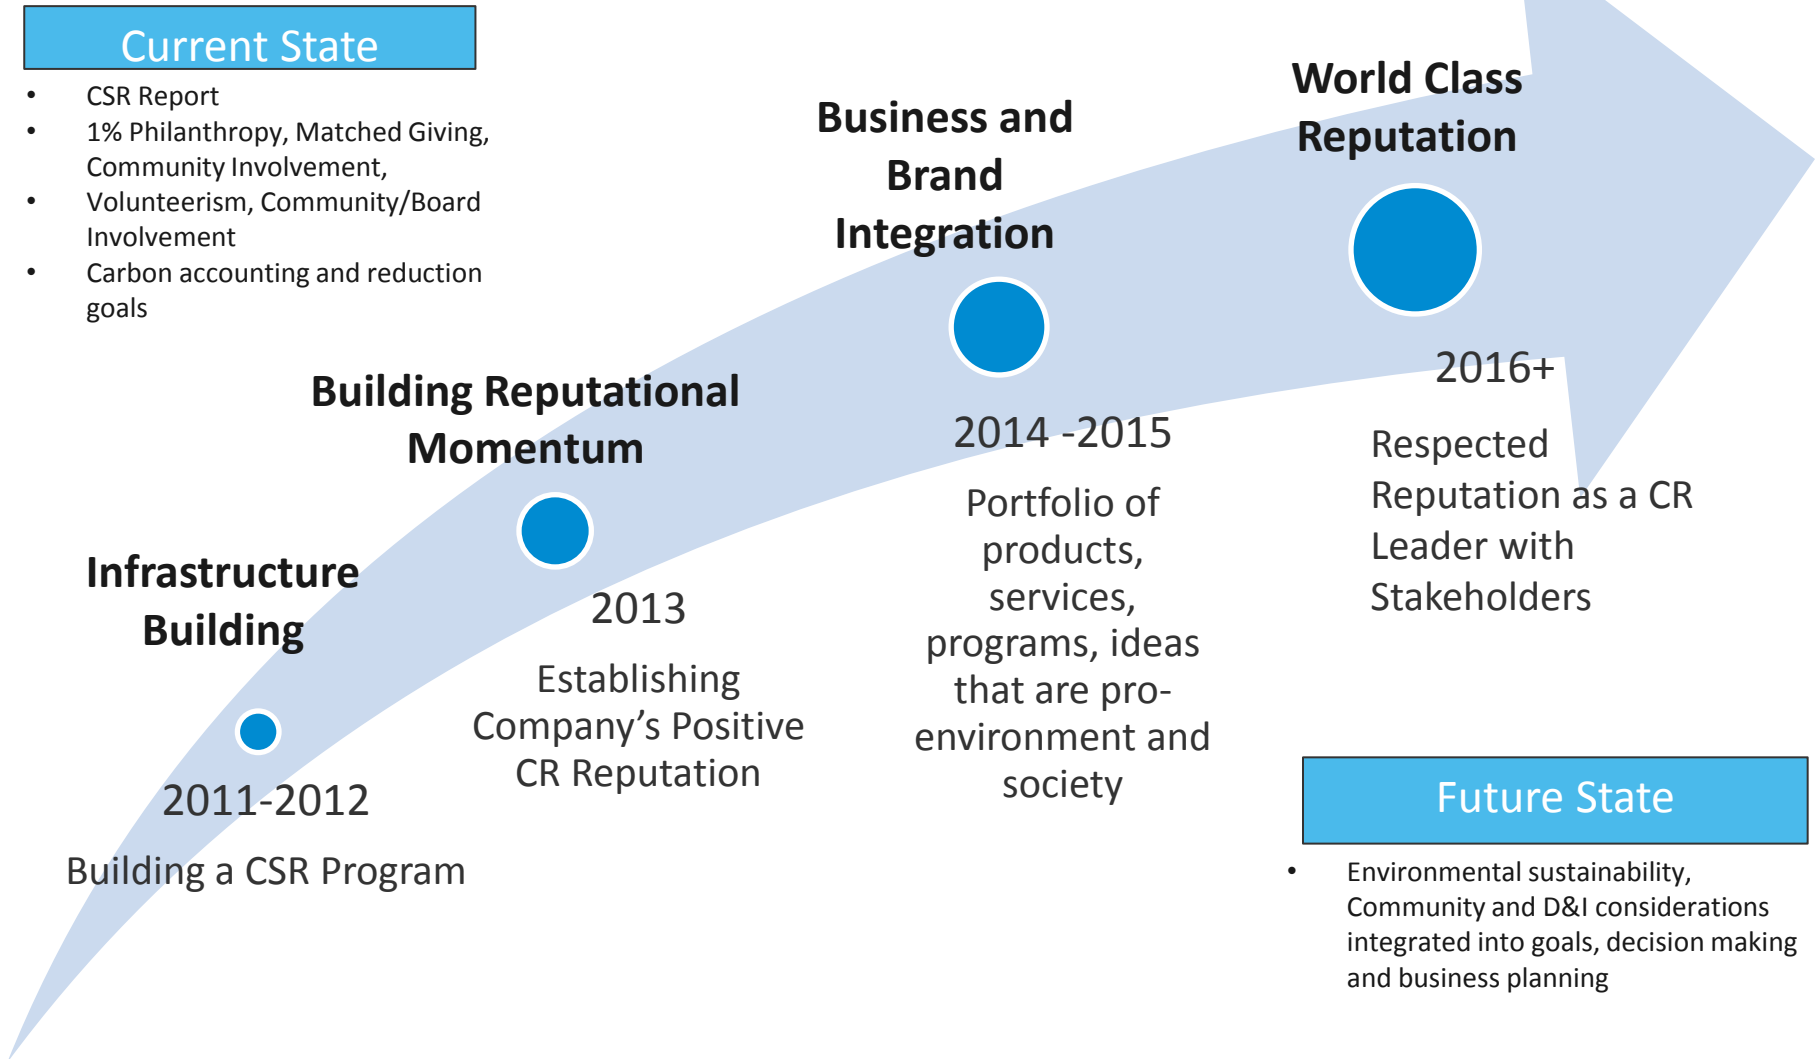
Current State

- CSR Report
- 1% Philanthropy, Matched Giving, Community Involvement,
- Volunteerism, Community/Board Involvement
- Carbon accounting and reduction goals

Infrastructure Building

2011-2012

Building a CSR Program

Building Reputational Momentum

2013

Establishing Company's Positive CR Reputation

Business and Brand Integration

2014 -2015

Portfolio of products, services, programs, ideas that are pro-environment and society

World Class Reputation

2016+

Respected Reputation as a CR Leader with Stakeholders

Future State

- Environmental sustainability, Community and D&I considerations integrated into goals, decision making and business planning